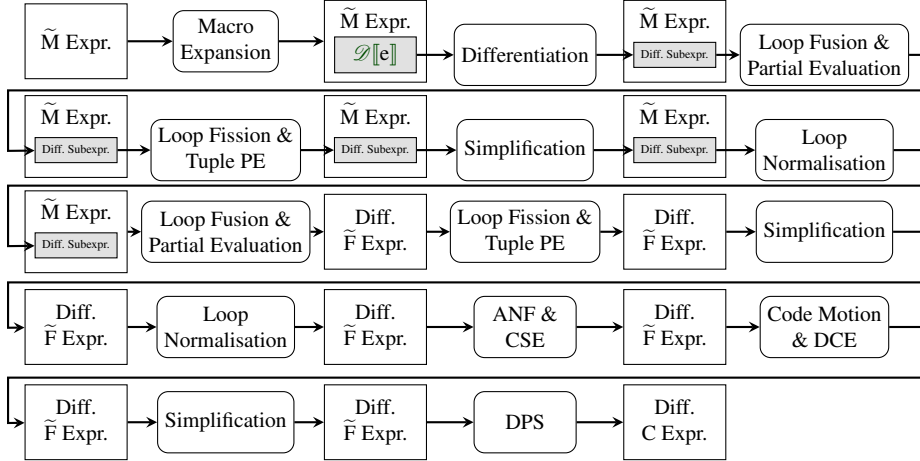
$\widetilde{\text{M}}$ Expr.

Macro Expansion

$\widetilde{\text{M}}$ Expr.

$\mathscr{D}[\![\text{e}]\!]$

Differentiation

$\widetilde{\text{M}}$ Expr.

Diff. Subexpr.

Loop Fusion & Partial Evaluation

$\widetilde{\text{M}}$ Expr.

Diff. Subexpr.

Loop Fission & Tuple PE

$\widetilde{\text{M}}$ Expr.

Diff. Subexpr.

Simplification

$\widetilde{\text{M}}$ Expr.

Diff. Subexpr.

Loop Normalisation

$\widetilde{\text{M}}$ Expr.

Diff. Subexpr.

Loop Fusion & Partial Evaluation

Diff. $\widetilde{\text{F}}$ Expr.

Loop Fission & Tuple PE

Diff. $\widetilde{\text{F}}$ Expr.

Simplification

Diff. $\widetilde{\text{F}}$ Expr.

Loop Normalisation

Diff. $\widetilde{\text{F}}$ Expr.

ANF & CSE

Diff. $\widetilde{\text{F}}$ Expr.

Code Motion & DCE

Diff. $\widetilde{\text{F}}$ Expr.

Simplification

Diff. $\widetilde{\text{F}}$ Expr.

DPS

Diff. C Expr.